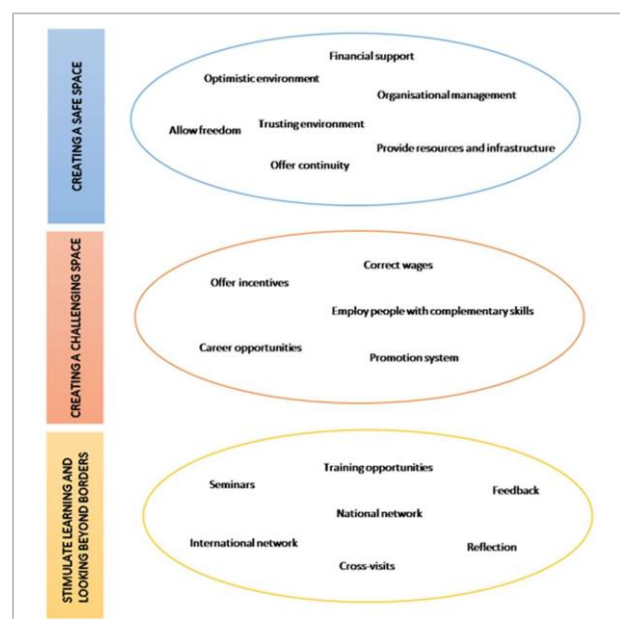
CREATING A SAFE SPACE

Financial support
Optimistic environment
Organisational management
Allow freedom
Trusting environment
Provide resources and infrastructure
Offer continuity

CREATING A CHALLENGING SPACE

Correct wages
Offer incentives
Employ people with complementary skills
Career opportunities
Promotion system

STIMULATE LEARNING AND LOOKING BEYOND BORDERS

Training opportunities
Seminars
Feedback
National network
International network
Reflection
Cross-visits